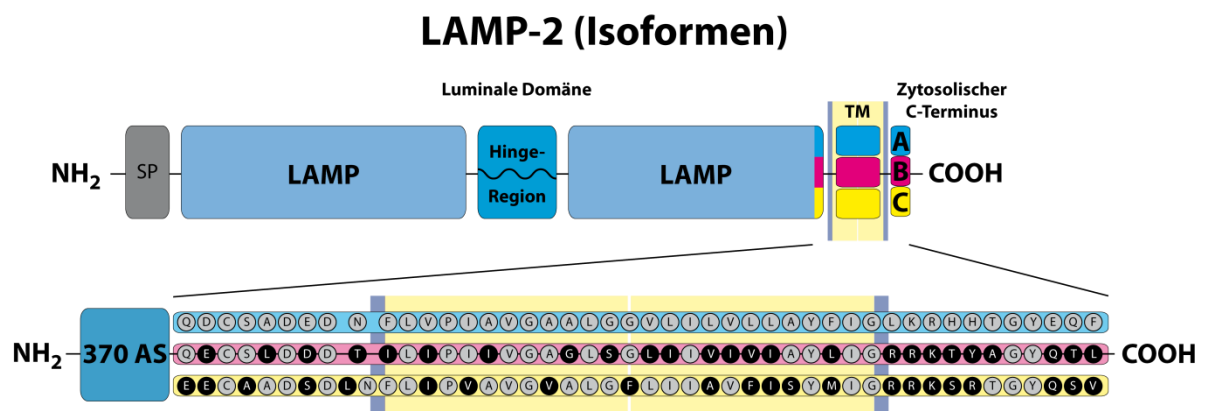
LAMP-2 (Isoformen)

Luminale Domäne

Zytosolischer C-Terminus

TM

$NH_2$ SP LAMP Hinge-Region LAMP A B C COOH

$NH_2$ 370 AS

Q D C S A D E D N F L V P I A V G A A L G G V L I L V L L A Y F I G L K R H H T G Y E Q F

Q E C S L D D D T I L I P I I V G A G L S G L I I V I V I A Y L I G R R K T Y A G Y Q T L

E E C A A D S D L N F L I P V A V G V A L G F L I I A V F I S Y M I G R R K S R T G Y Q S V

COOH